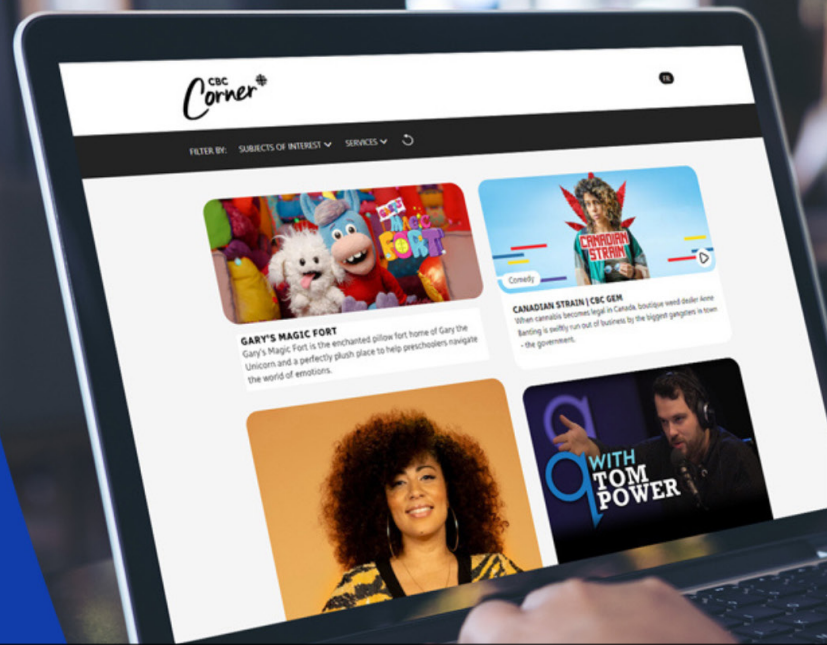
CBC Corner

FR

FILTER BY: SUBJECTS OF INTEREST SERVICES

Gary's Magic Fort

GARY'S MAGIC FORT
Gary's Magic Fort is the enchanted pillow fort home of Gary the Unicorn and a perfectly plush place to help preschoolers navigate the world of emotions.

CANADIAN STRAIN

Comedy

CANADIAN STRAIN | CBC GEM
When cannabis becomes legal in Canada, boutique weed dealer Anne Banting is swiftly run out of business by the biggest gangsters in town - the government.

q WITH TOM POWER